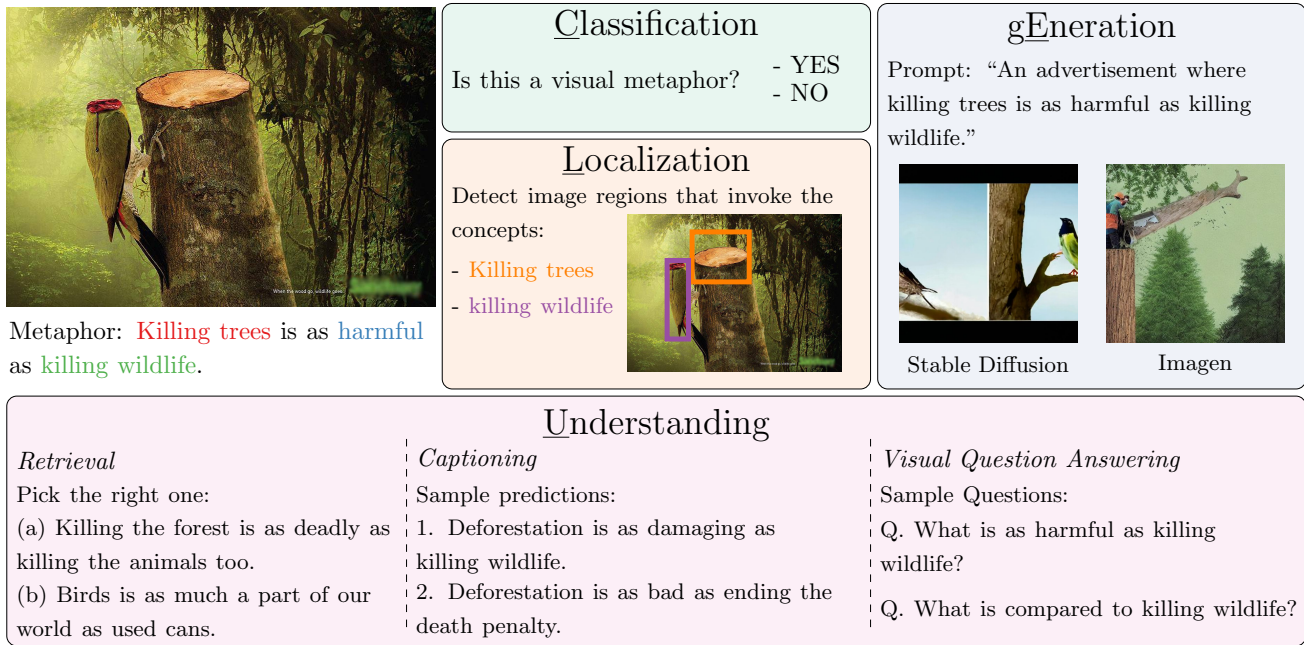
When the wood go, wildlife goes.

Metaphor: Killing trees is as harmful as killing wildlife.

Classification

Is this a visual metaphor?
- YES
- NO

Localization

Detect image regions that invoke the concepts:
- Killing trees
- killing wildlife

gEneration

Prompt: "An advertisement where killing trees is as harmful as killing wildlife."

Stable Diffusion

Imagen

Understanding

*Retrieval*
Pick the right one:
(a) Killing the forest is as deadly as killing the animals too.
(b) Birds is as much a part of our world as used cans.

*Captioning*
Sample predictions:
1. Deforestation is as damaging as killing wildlife.
2. Deforestation is as bad as ending the death penalty.

*Visual Question Answering*
Sample Questions:
Q. What is as harmful as killing wildlife?
Q. What is compared to killing wildlife?